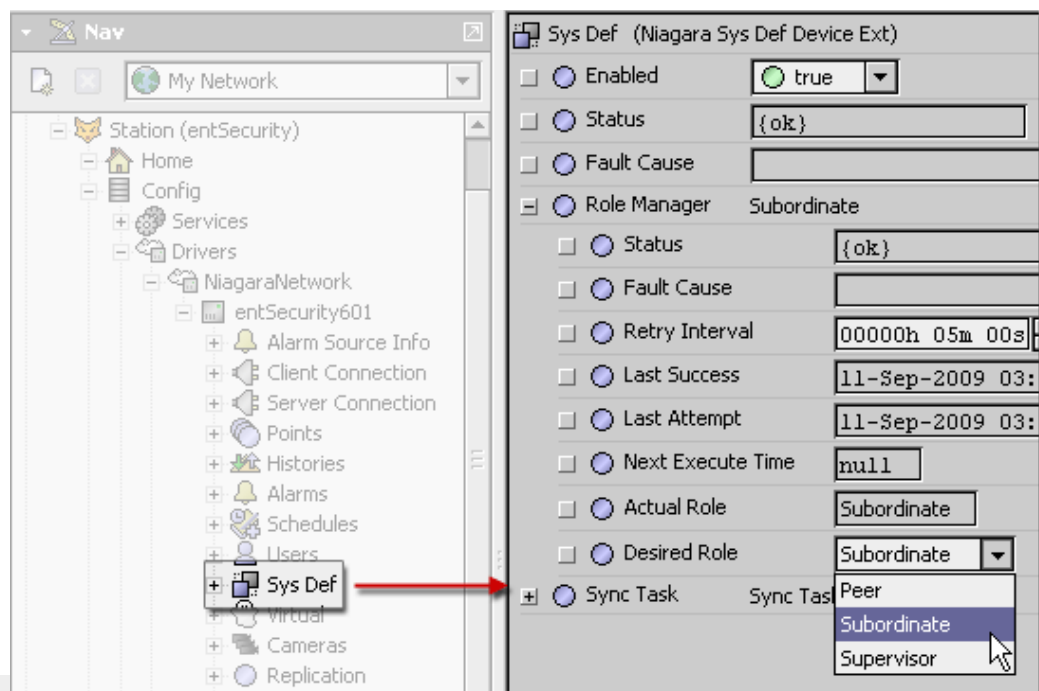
Nav

My Network

Station (entSecurity)
Home
Config
Services
Drivers
NiagaraNetwork
entSecurity601
Alarm Source Info
Client Connection
Server Connection
Points
Histories
Alarms
Schedules
Users
Sys Def
Virtual
Cameras
Replication

Sys Def (Niagara Sys Def Device Ext)

| | | |
|---|---|---|
| Enabled | true | |
| Status | {ok} | |
| Fault Cause | | |
| Role Manager | Subordinate | |
| Status | {ok} | |
| Fault Cause | | |
| Retry Interval | 00000h 05m 00s | |
| Last Success | 11-Sep-2009 03: | |
| Last Attempt | 11-Sep-2009 03: | |
| Next Execute Time | null | |
| Actual Role | Subordinate | |
| Desired Role | Subordinate | |
| Sync Task | Sync Tas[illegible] | |

Peer
Subordinate
Supervisor